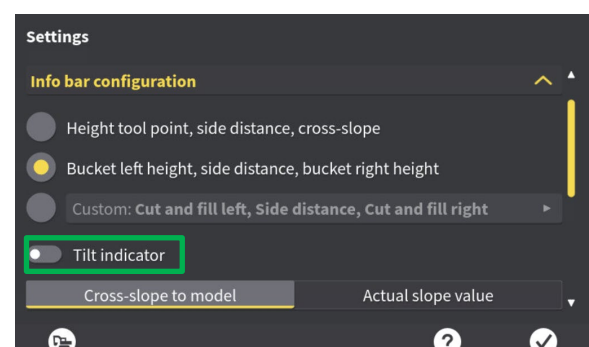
Settings

Info bar configuration

Height tool point, side distance, cross-slope

Bucket left height, side distance, bucket right height

Custom: Cut and fill left, Side distance, Cut and fill right

Tilt indicator

Cross-slope to model
Actual slope value

?